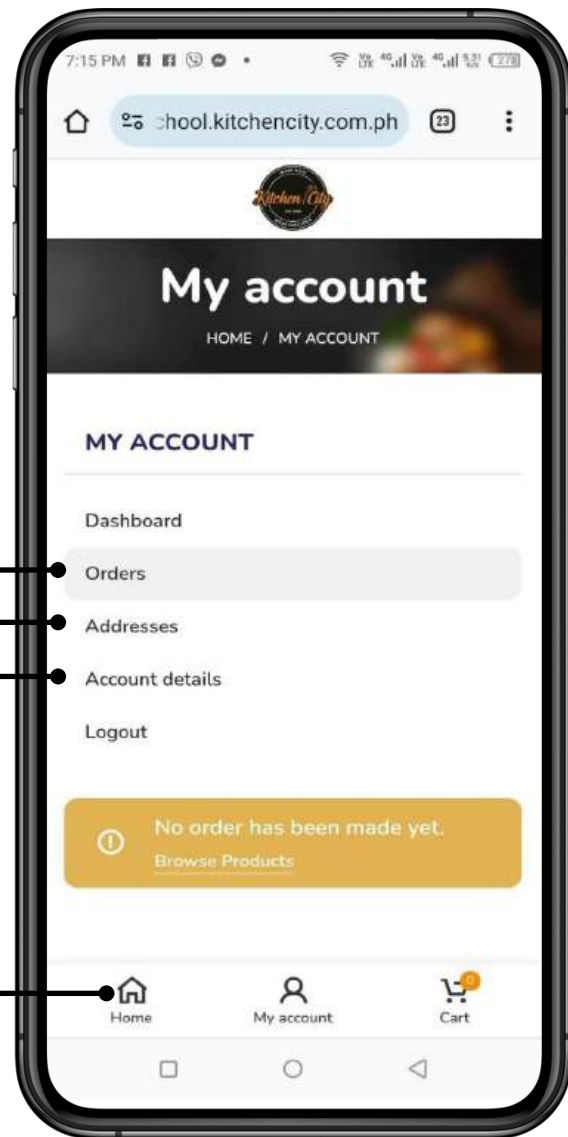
7:15 PM

chool.kitchencity.com.ph 23

Kitchen City

My account

HOME / MY ACCOUNT

MY ACCOUNT

Dashboard

Orders

Addresses

Account details

Logout

No order has been made yet.

Browse Products

Home

My account

0

Cart